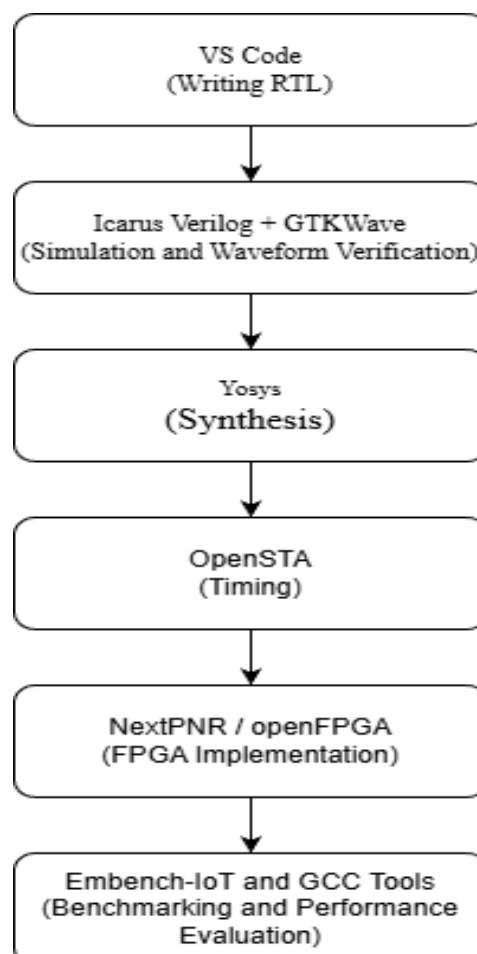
VS Code
(Writing RTL)

Icarus Verilog + GTKWave
(Simulation and Waveform Verification)

Yosys
(Synthesis)

OpenSTA
(Timing)

NextPNR / openFPGA
(FPGA Implementation)

Embench-IoT and GCC Tools
(Benchmarking and Performance Evaluation)